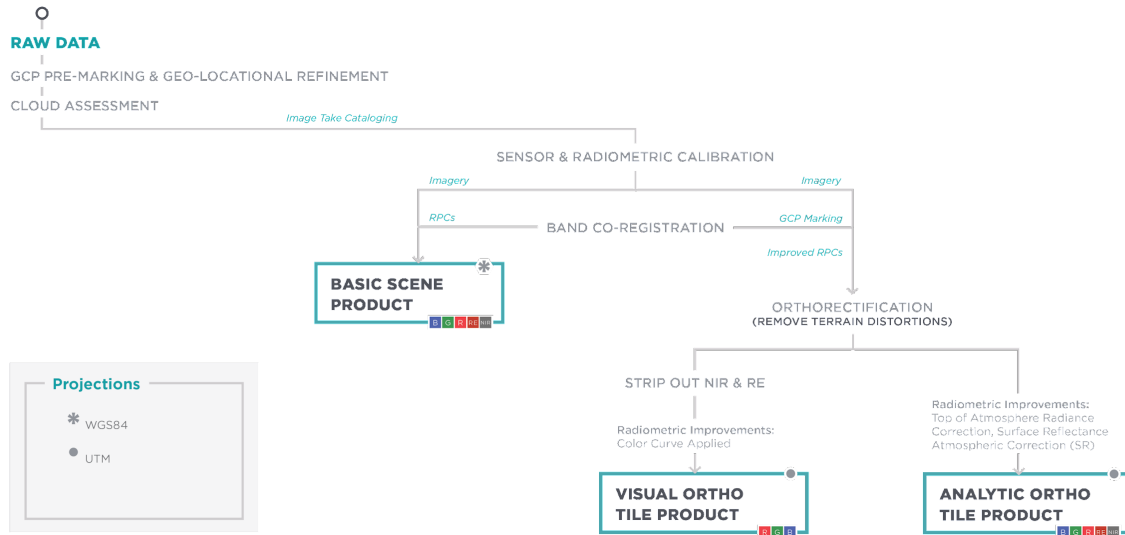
RAW DATA

GCP PRE-MARKING & GEO-LOCATIONAL REFINEMENT

CLOUD ASSESSMENT

Image Take Cataloging

SENSOR & RADIOMETRIC CALIBRATION

Imagery

Imagery

RPCs

BAND CO-REGISTRATION

GCP Marking

Improved RPCs

BASIC SCENE PRODUCT

B G R RE NIR

ORTHORECTIFICATION
(REMOVE TERRAIN DISTORTIONS)

Projections

WGS84

UTM

STRIP OUT NIR & RE

Radiometric Improvements:
Color Curve Applied

Radiometric Improvements:
Top of Atmosphere Radiance Correction, Surface Reflectance Atmospheric Correction (SR)

VISUAL ORTHO TILE PRODUCT

R G B

ANALYTIC ORTHO TILE PRODUCT

B G R RE NIR